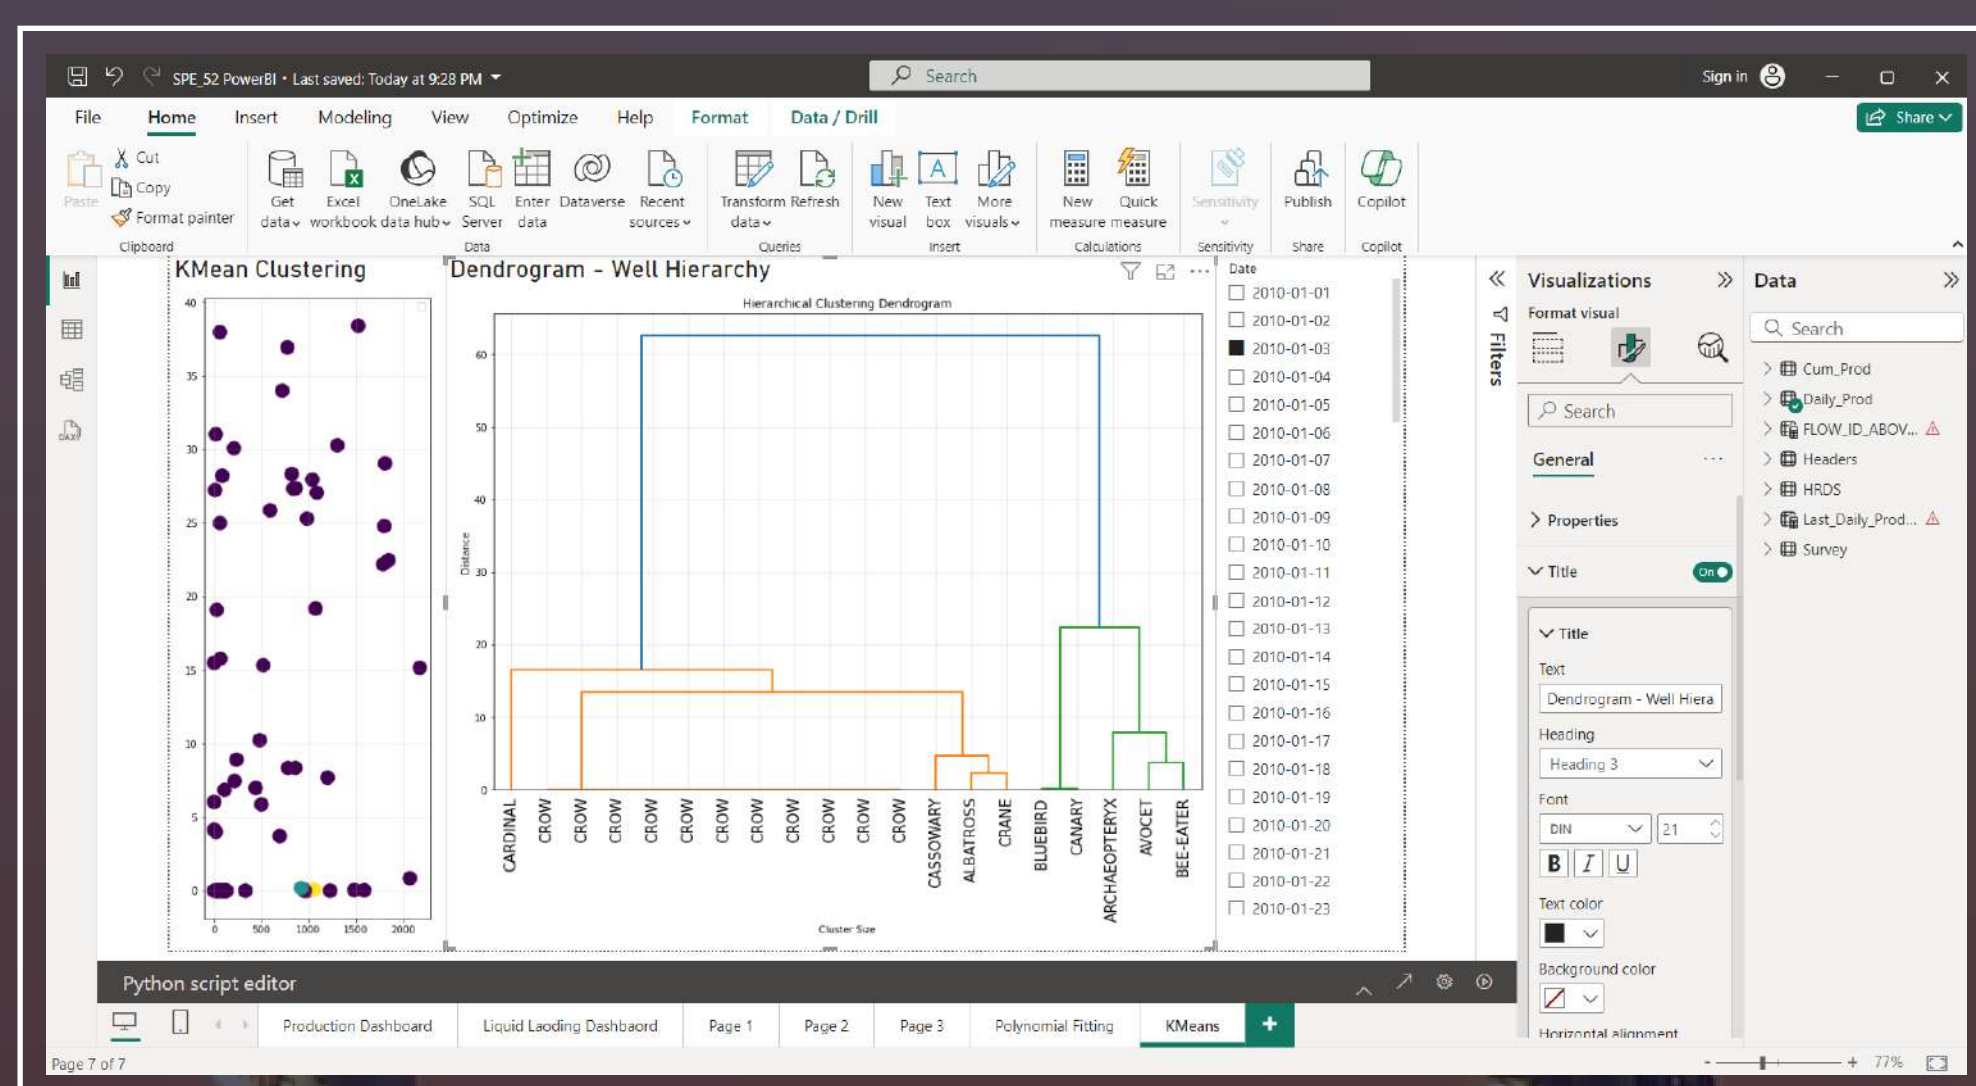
SPE_52 PowerBI • Last saved: Today at 9:28 PM

Search

Sign in

File Home Insert Modeling View Optimize Help Format Data / Drill

Share

Paste Cut Copy Format painter Clipboard
Get data Excel workbook OneLake data hub SQL Server Enter data Dataverse Recent sources Data
Transform data Refresh Queries
New visual Text box More visuals Insert
New measure Quick measure Calculations
Sensitivity Sensitivity
Publish Share
Copilot Copilot

KMean Clustering

40 35 30 25 20 15 10 5 0
0 500 1000 1500 2000

Dendrogram - Well Hierarchy

Hierarchical Clustering Dendrogram

Distance

60 50 40 30 20 10 0

CARDINAL CROW CROW CROW CROW CROW CROW CROW CROW CROW CROW CROW CASSOWARY ALBATROSS CRANE BLUEBIRD CANARY ARCHAEOPTERYX AVOCET BEE-EATER

Cluster Size

Date
2010-01-01
2010-01-02
2010-01-03
2010-01-04
2010-01-05
2010-01-06
2010-01-07
2010-01-08
2010-01-09
2010-01-10
2010-01-11
2010-01-12
2010-01-13
2010-01-14
2010-01-15
2010-01-16
2010-01-17
2010-01-18
2010-01-19
2010-01-20
2010-01-21
2010-01-22
2010-01-23

Filters

Visualizations
Format visual
Search
General
Properties
Title On
Title
Text
Dendrogram - Well Hiera
Heading
Heading 3
Font
DIN 21
B I U
Text color
Background color
Horizontal alignment

Data
Search
Cum_Prod
Daily_Prod
FLOW_ID_ABOV...
Headers
HRDS
Last_Daily_Prod...
Survey

Python script editor

Production Dashboard Liquid Laoding Dashboard Page 1 Page 2 Page 3 Polynomial Fitting KMeans +

Page 7 of 7

77%